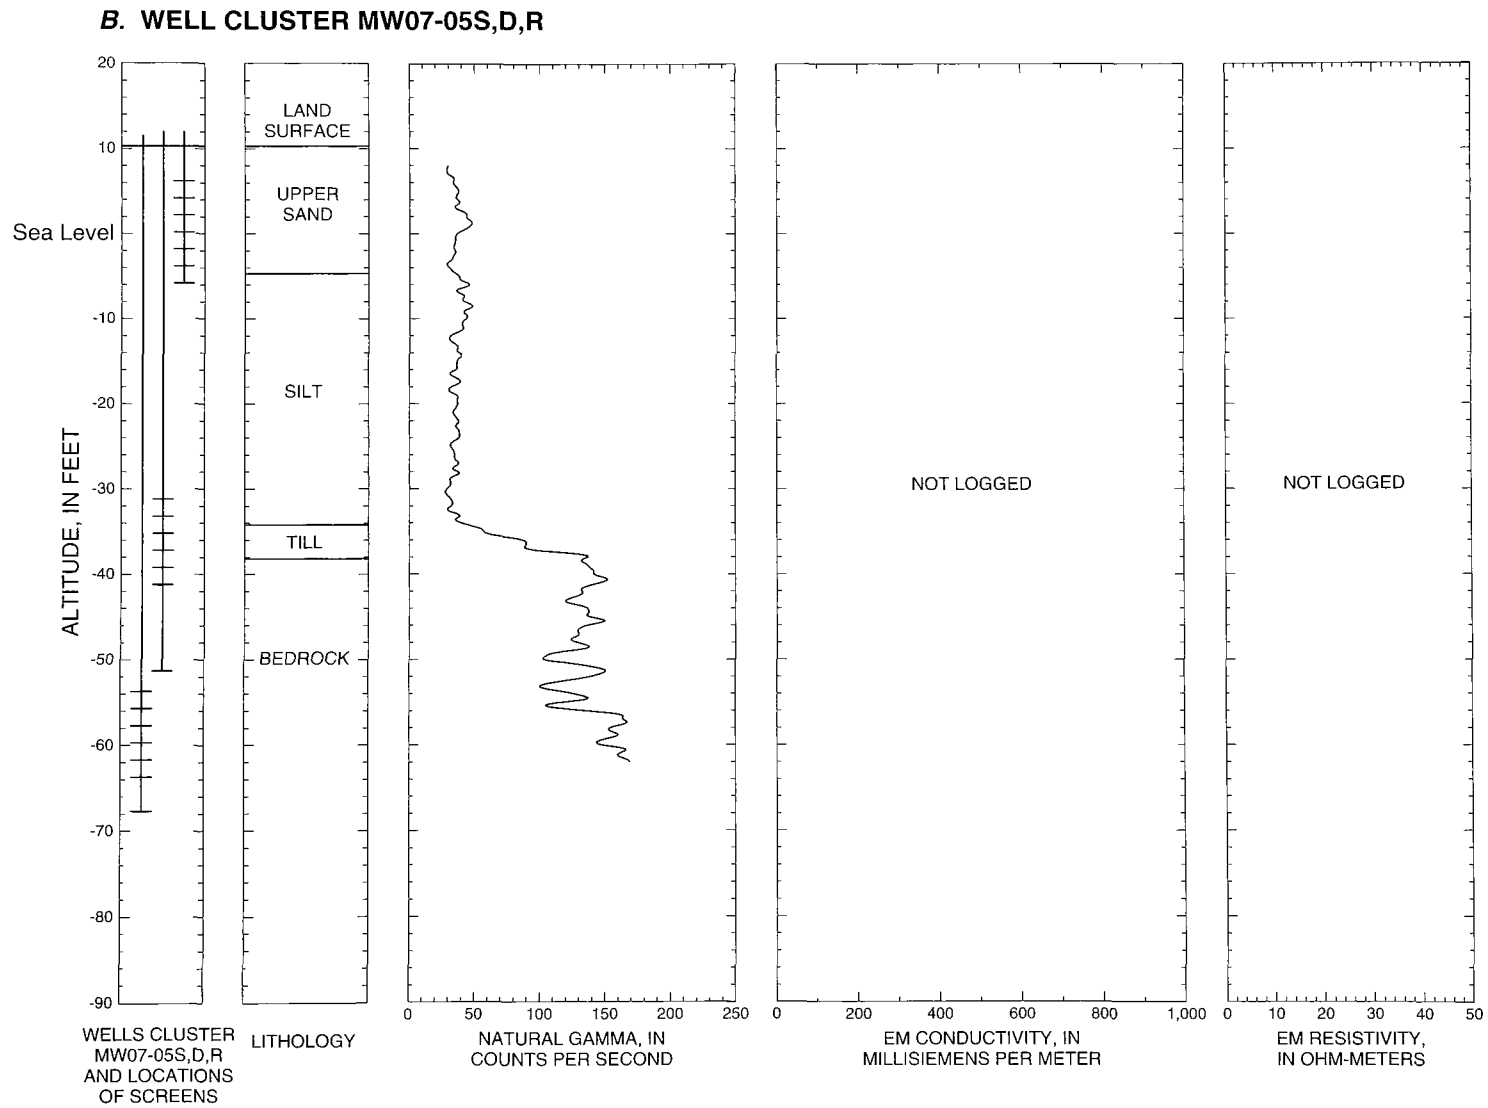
B. WELL CLUSTER MW07-05S,D,R

ALTITUDE, IN FEET

20
10
Sea Level
-10
-20
-30
-40
-50
-60
-70
-80
-90

WELLS CLUSTER MW07-05S,D,R AND LOCATIONS OF SCREENS

LAND SURFACE
UPPER SAND
SILT
TILL
BEDROCK

LITHOLOGY

0 50 100 150 200 250
NATURAL GAMMA, IN COUNTS PER SECOND

NOT LOGGED
0 200 400 600 800 1,000
EM CONDUCTIVITY, IN MILLISIEMENS PER METER

NOT LOGGED
0 10 20 30 40 50
EM RESISTIVITY, IN OHM-METERS